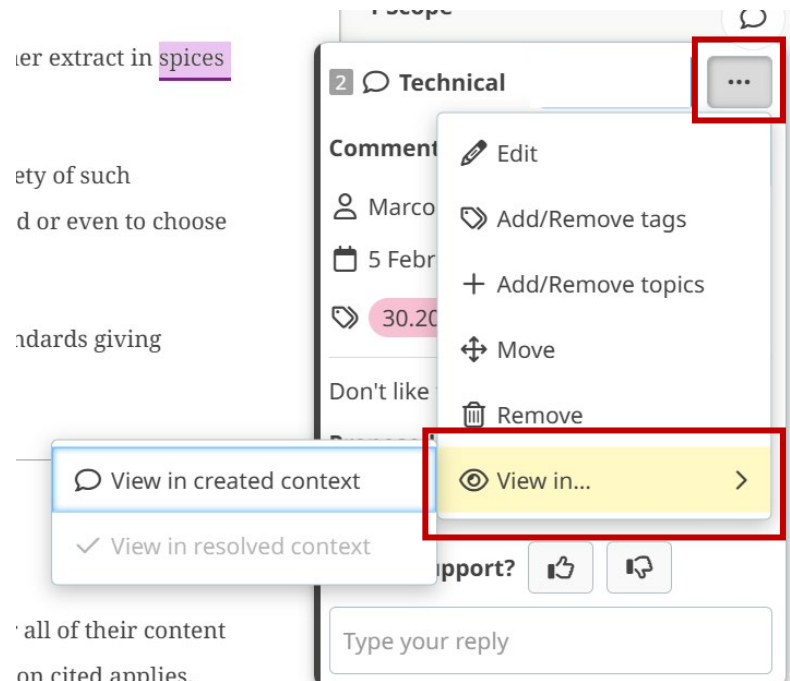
ıer extract in spices

ety of such
d or even to choose

ndards giving

2 Technical

...

Comment

Marco

5 Febr

30.20

Don't like

Edit

Add/Remove tags

Add/Remove topics

Move

Remove

View in...

View in created context

View in resolved context

pport?

Type your reply

all of their content
on cited applies